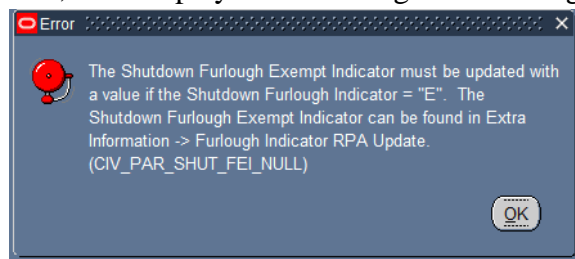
Error

The Shutdown Furlough Exempt Indicator must be updated with a value if the Shutdown Furlough Indicator = "E". The Shutdown Furlough Exempt Indicator can be found in Extra Information -> Furlough Indicator RPA Update. (CIV_PAR_SHUT_FEI_NULL)

OK